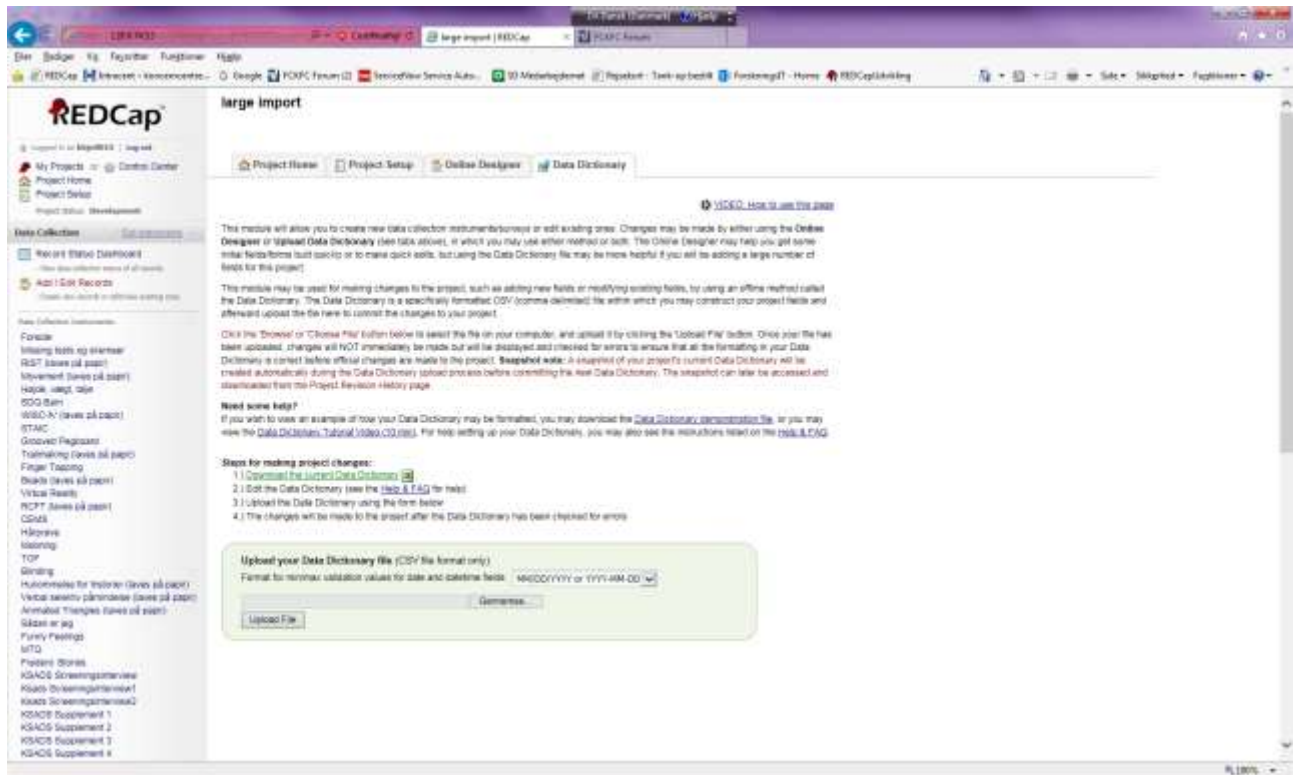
large import | REDCap

Filer Rediger Vis Favoritter Funktioner Hjælp

REDCap

large import

My Projects | Control Center
Project Home
Project Setup

Data Collection

Record Status Dashboard
Add / Edit Records

Forside
Missing tests og enemser
RIST (laves på papir)
Movement (laves på papir)
Højde, vægt, talje
SDQ Barn
WISC-IV (laves på papir)
STAIC
Grooved Pegboard
Trailmaking (laves på papir)
Finger Tapping
Beads (laves på papir)
Virtual Reality
RCFT (laves på papir)
CBMS
Håndvægt
TOP
Blinding
Animated Triangles (laves på papir)
Sådan er jeg
Funny Feelings
MTQ
Frodens Stories
KSADS Screeningsinterview
KSADS Screeningsinterview1
KSADS Screeningsinterview2
KSADS Supplement 1
KSADS Supplement 2
KSADS Supplement 3
KSADS Supplement 4

Project Home | Project Setup | Online Designer | Data Dictionary

VIDEO: How to use this page

This module will allow you to create new data collection instruments/surveys or edit existing ones. Changes may be made by either using the Online Designer or Upload Data Dictionary (see tabs above), in which you may use either method or both. The Online Designer may help you get some initial fields/forms built quickly or to make quick edits, but using the Data Dictionary file may be more helpful if you will be adding a large number of fields for this project.

This module may be used for making changes to the project, such as adding new fields or modifying existing fields, by using an offline method called the Data Dictionary. The Data Dictionary is a specifically formatted CSV (comma delimited) file within which you may construct your project fields and afterward upload the file here to commit the changes to your project.

Click the 'Browse' or 'Choose File' button below to select the file on your computer, and upload it by clicking the 'Upload File' button. Once your file has been uploaded, changes will NOT immediately be made but will be displayed and checked for errors to ensure that all the formatting in your Data Dictionary is correct before official changes are made to the project. Snapshot note: A snapshot of your project's current Data Dictionary will be created automatically during the Data Dictionary upload process before committing the new Data Dictionary. The snapshot can later be accessed and downloaded from the Project Revision History page.

Need some help?
If you wish to view an example of how your Data Dictionary may be formatted, you may download the Data Dictionary demonstration file, or you may view the Data Dictionary Tutorial Video (10 min). For help setting up your Data Dictionary, you may also see the instructions listed on the Help & FAQ.

Steps for making project changes:
1.) Download the current Data Dictionary
2.) Edit the Data Dictionary (see the Help & FAQ for help)
3.) Upload the Data Dictionary using the form below
4.) The changes will be made to the project after the Data Dictionary has been checked for errors

Upload your Data Dictionary file (CSV file format only)
Format for min/max validation values for date and datetime fields: MM/DD/YYYY or YYYY-MM-DD
Gennemse...
Upload File

100%